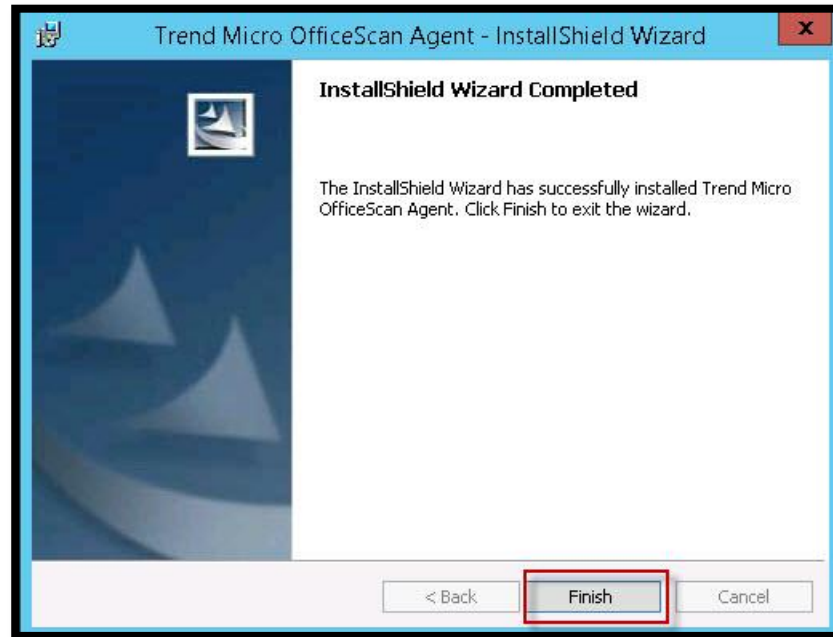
Trend Micro OfficeScan Agent - InstallShield Wizard

x

InstallShield Wizard Completed

The InstallShield Wizard has successfully installed Trend Micro OfficeScan Agent. Click Finish to exit the wizard.

< Back

Finish

Cancel